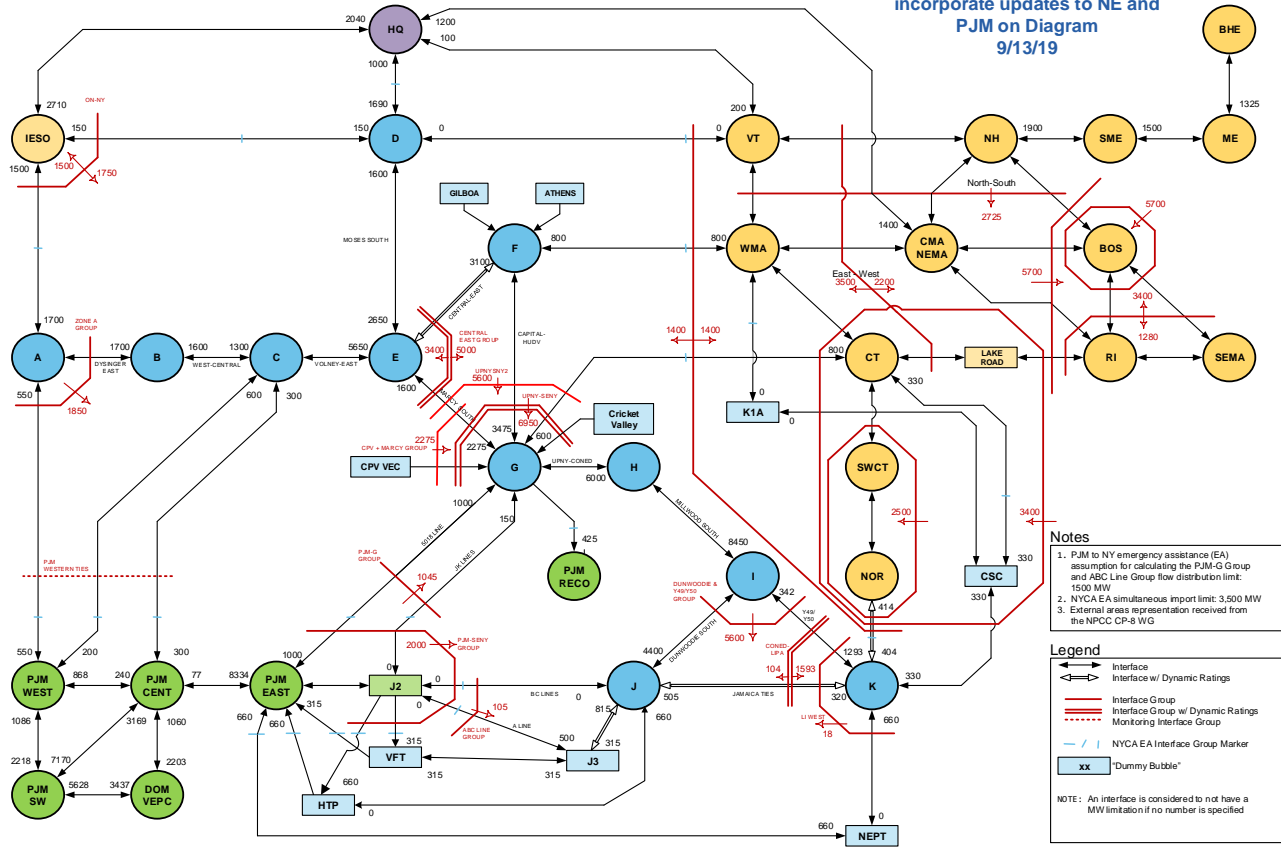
Incorporate updates to NE and PJM on Diagram 9/13/19

HQ
2040
1200
100
1000
1690
D
150
0
0
200
VT
NH
1900
SME
1500
ME
1325
BHE
IESO
2710
ON-NY
150
1500
1750
1500
1600
MOSES SOUTH
GILBOA
ATHENS
F
800
3100
800
WMA
1400
CMA NEMA
North-South
2725
BOS
5700
5700
East - West
3500
2200
3400
1280
CENTRAL-EAST
1700
ZONE A GROUP
A
1700
B
1600
1300
C
5650
2650
E
CENTRAL EAST GROUP
3400
5000
CAPITAL-HUDV
1400
1400
800
CT
LAKE ROAD
RI
SEMA
330
DYSINGER EAST
WEST-CENTRAL
VOLNEY-EAST
550
1850
600
300
1600
UPNY/SNY2
5600
MARCY SOUTH
UPNY-SENY
6950
3475
600
Cricket Valley
0
K1A
0
2275
CPV + MARCY GROUP
2275
CPV VEC
G
UPNY-CONED
H
6000
SWCT
2500
3400
1000
150
425
PJM RECO
MILLWOOD SOUTH
8450
I
342
NOR
414
CSC
330
330
PJM WESTERN TIES
5018 LINE
JK LINES
PJM-G GROUP
1045
DUNWOODIE & Y49/Y50 GROUP
5600
CONED-LIPA
Y49/Y50
1293
404
550
200
300
1000
PJM-SENY GROUP
2000
0
4400
DUNWOODIE SOUTH
104
1593
PJM WEST
868
240
PJM CENT
77
8334
PJM EAST
J2
0
BC LINES
0
J
505
JAMAICA TIES
320
K
330
1086
3169
1060
660
660
315
0
105
ABC LINE GROUP
A LINE
815
660
LI WEST
18
660
315
VFT
500
315
2218
7170
2203
315
J3
315
PJM SW
5628
3437
DOM VEPC
660
HTP
0
0
660
NEPT

Notes
1. PJM to NY emergency assistance (EA) assumption for calculating the PJM-G Group and ABC Line Group flow distribution limit: 1500 MW
2. NYCA EA simultaneous import limit: 3,500 MW
3. External areas representation received from the NPCC CP-8 WG

Legend
Interface
Interface w/ Dynamic Ratings
Interface Group
Interface Group w/ Dynamic Ratings
Monitoring Interface Group
NYCA EA Interface Group Marker
xx "Dummy Bubble"

NOTE: An interface is considered to not have a MW limitation if no number is specified